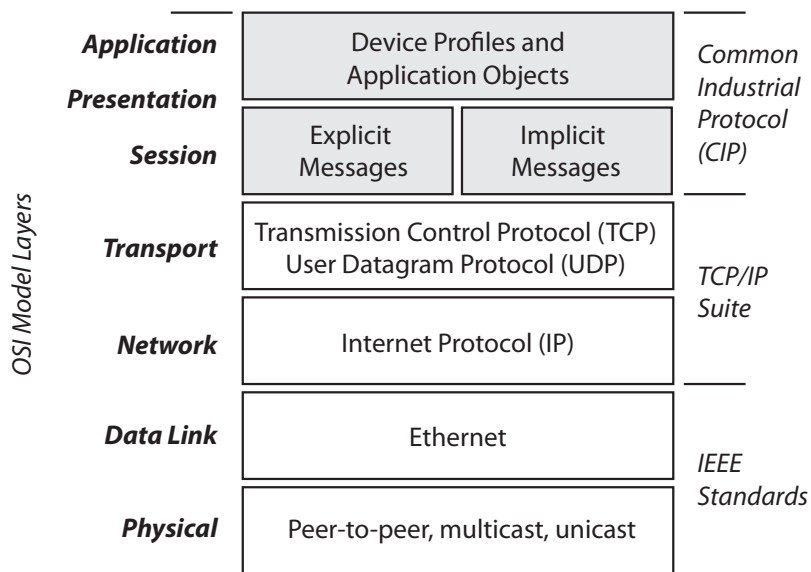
OSI Model Layers

Application

Presentation

Session

Transport

Network

Data Link

Physical

Device Profiles and Application Objects

Explicit Messages

Implicit Messages

Transmission Control Protocol (TCP)
User Datagram Protocol (UDP)

Internet Protocol (IP)

Ethernet

Peer-to-peer, multicast, unicast

Common Industrial Protocol (CIP)

TCP/IP Suite

IEEE Standards